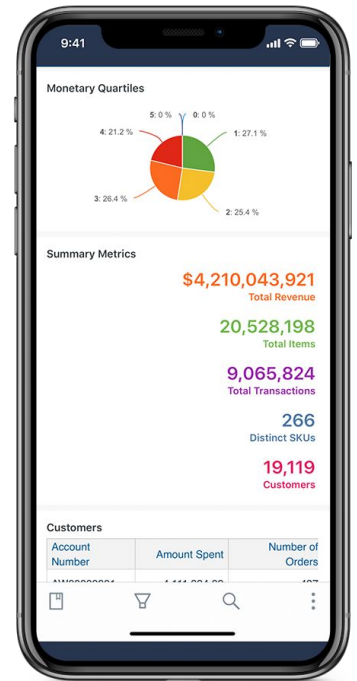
9:41

Monetary Quartiles

5: 0 %
0: 0 %
4: 21.2 %
1: 27.1 %
3: 26.4 %
2: 25.4 %

Summary Metrics

$4,210,043,921
Total Revenue

20,528,198
Total Items

9,065,824
Total Transactions

266
Distinct SKUs

19,119
Customers

Customers

| Account Number | Amount Spent | Number of Orders |
|---|---|---|
| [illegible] | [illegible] | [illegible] |